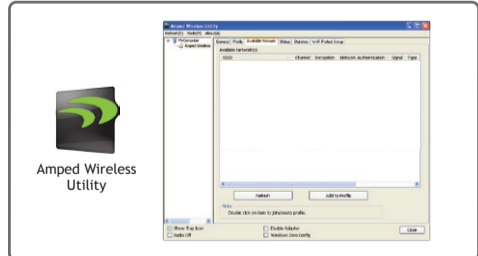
Amped Wireless Utility

Amped Wireless Utility
Refresh(R) Mode(M) About(A)
MyComputer
Amped Wireless
General Profile Available Network Status Statistics Wi-Fi Protect Setup
Available Network(s)
SSID Channel Encryption Network Authentication Signal Type
Refresh Add to Profile
Note
Double click on item to join/create profile.
Show Tray Icon
Radio Off
Disable Adapter
Windows Zero Config
Close